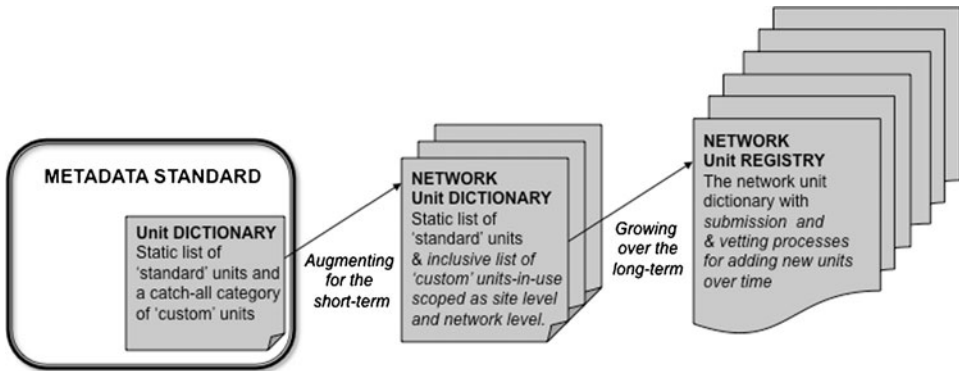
METADATA STANDARD

Unit DICTIONARY
Static list of 'standard' units and a catch-all category of 'custom' units

Augmenting for the short-term

NETWORK
Unit DICTIONARY
Static list of 'standard' units & inclusive list of 'custom' units-in-use scoped as site level and network level.

Growing over the long-term

NETWORK
Unit REGISTRY
The network unit dictionary with submission and & vetting processes for adding new units over time